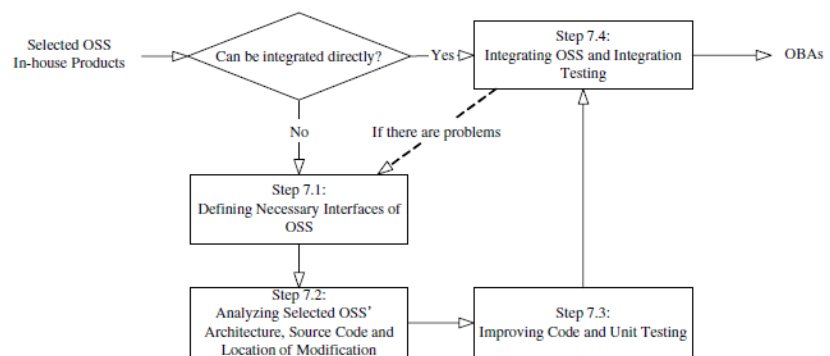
Selected OSS
In-house Products

Can be integrated directly?

Yes

Step 7.4:
Integrating OSS and Integration Testing

OBAs

No

If there are problems

Step 7.1:
Defining Necessary Interfaces of OSS

Step 7.2:
Analyzing Selected OSS'
Architecture, Source Code and Location of Modification

Step 7.3:
Improving Code and Unit Testing